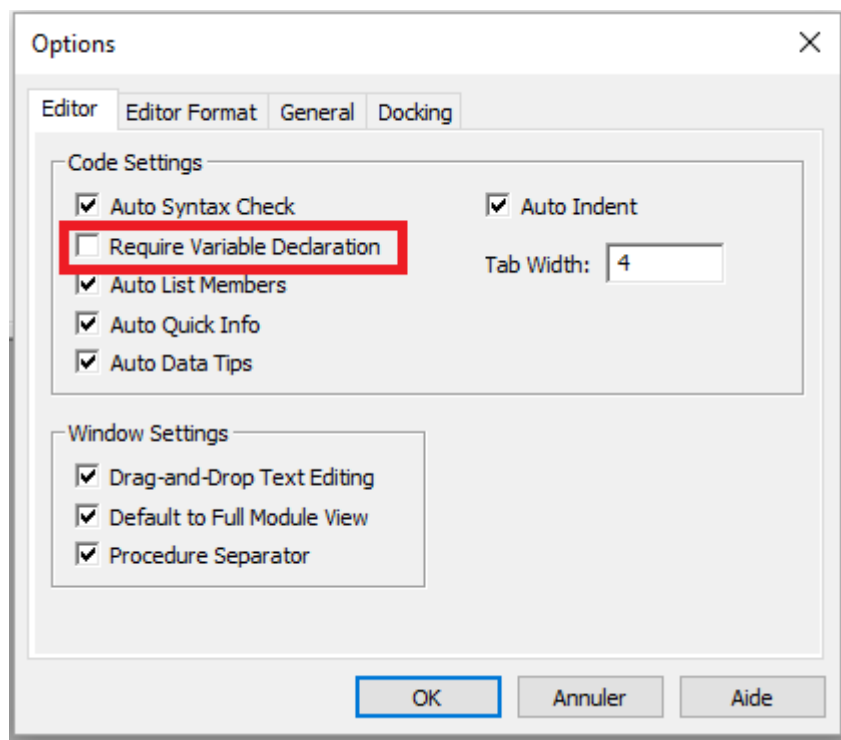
Options

Editor | Editor Format | General | Docking

Code Settings

Auto Syntax Check
Require Variable Declaration
Auto List Members
Auto Quick Info
Auto Data Tips

Auto Indent
Tab Width: 4

Window Settings

Drag-and-Drop Text Editing
Default to Full Module View
Procedure Separator

OK | Annuler | Aide